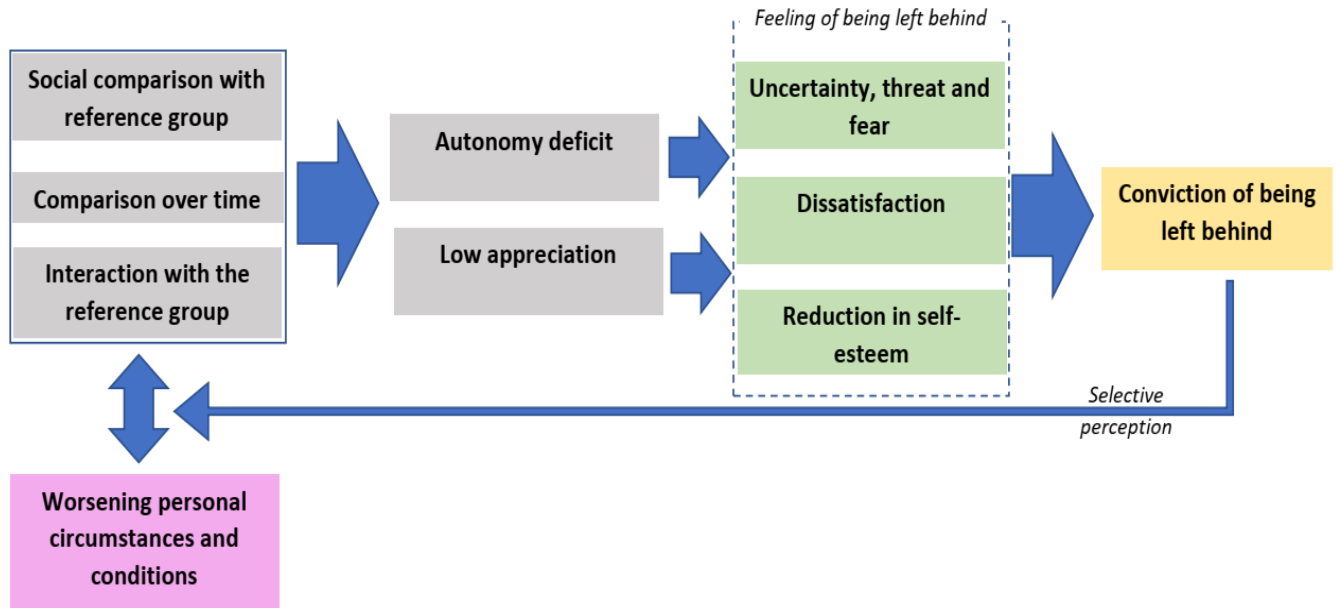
Social comparison with reference group

Comparison over time

Interaction with the reference group

Autonomy deficit

Low appreciation

Feeling of being left behind

Uncertainty, threat and fear

Dissatisfaction

Reduction in self-esteem

Conviction of being left behind

Selective perception

Worsening personal circumstances and conditions